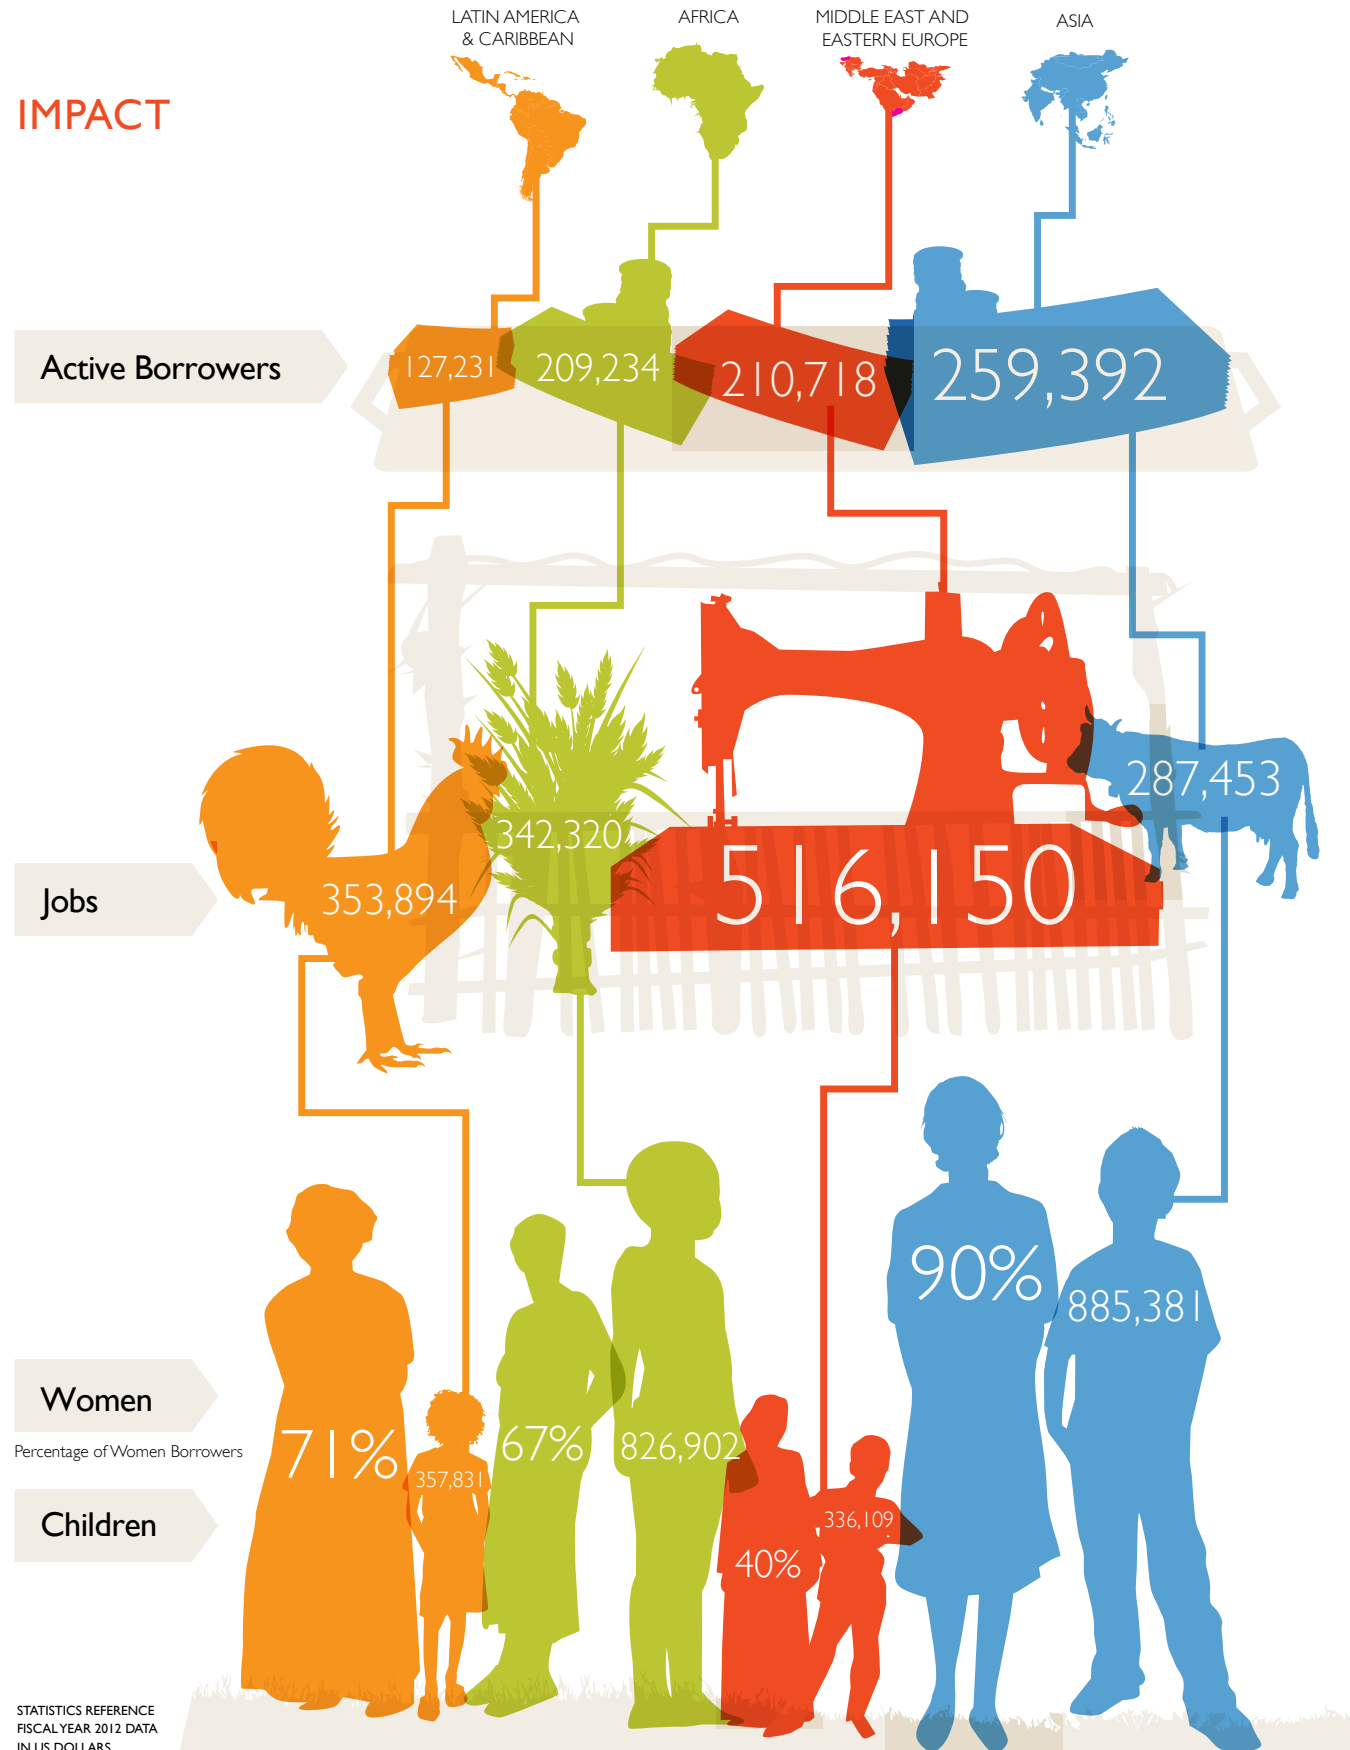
IMPACT

LATIN AMERICA & CARIBBEAN

AFRICA

MIDDLE EAST AND EASTERN EUROPE

ASIA

Active Borrowers

127,231

209,234

210,718

259,392

Jobs

353,894

342,320

516,150

287,453

Women

Percentage of Women Borrowers

Children

71%

357,831

67%

826,902

40%

336,109

90%

885,381

STATISTICS REFERENCE FISCAL YEAR 2012 DATA IN US DOLLARS